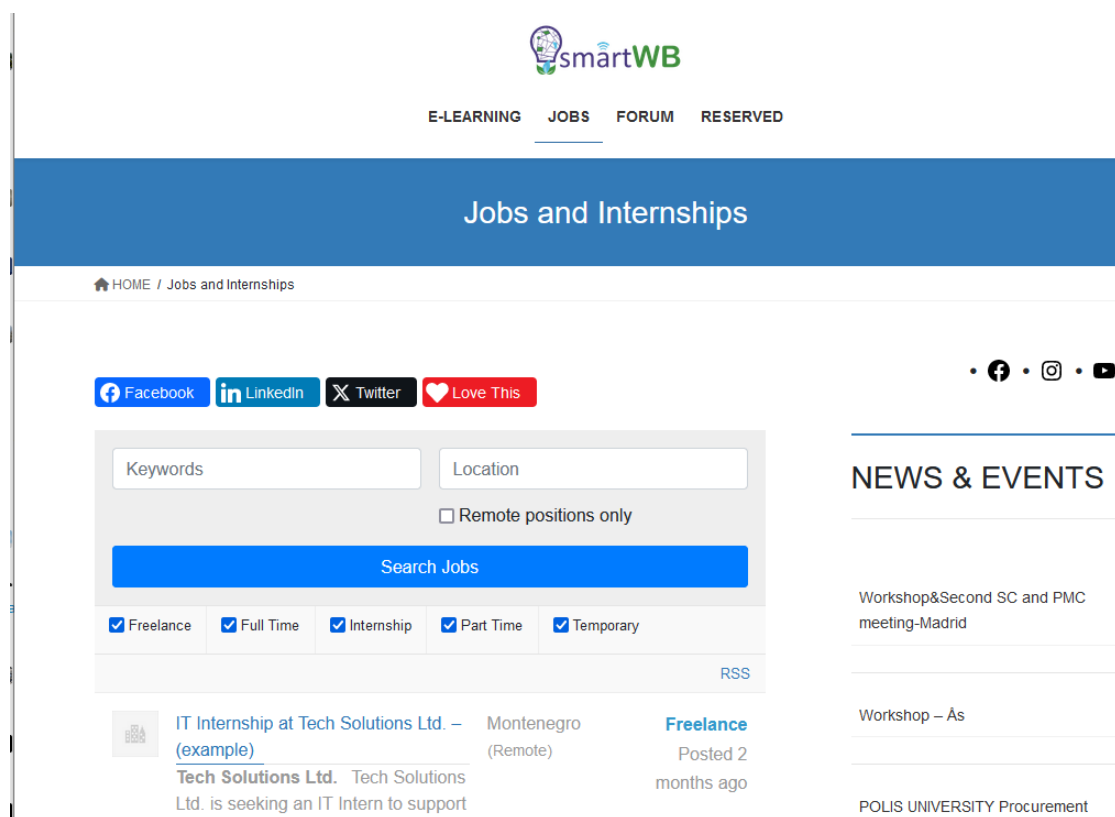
smartWB

E-LEARNING JOBS FORUM RESERVED

Jobs and Internships

HOME / Jobs and Internships

Facebook LinkedIn Twitter Love This

Keywords

Location

Remote positions only

Search Jobs

Freelance Full Time Internship Part Time Temporary

RSS

IT Internship at Tech Solutions Ltd. – (example)

Tech Solutions Ltd. Tech Solutions Ltd. is seeking an IT Intern to support

Montenegro (Remote)

Freelance

Posted 2 months ago

NEWS & EVENTS

Workshop&Second SC and PMC meeting-Madrid

Workshop – Ås

POLIS UNIVERSITY Procurement